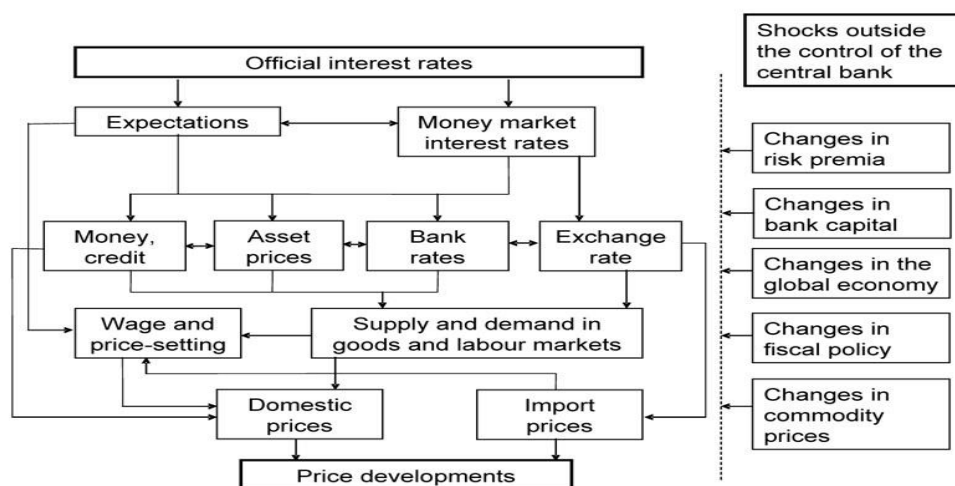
Official interest rates

Expectations

Money market interest rates

Money, credit

Asset prices

Bank rates

Exchange rate

Wage and price-setting

Supply and demand in goods and labour markets

Domestic prices

Import prices

Price developments

Shocks outside the control of the central bank

Changes in risk premia

Changes in bank capital

Changes in the global economy

Changes in fiscal policy

Changes in commodity prices